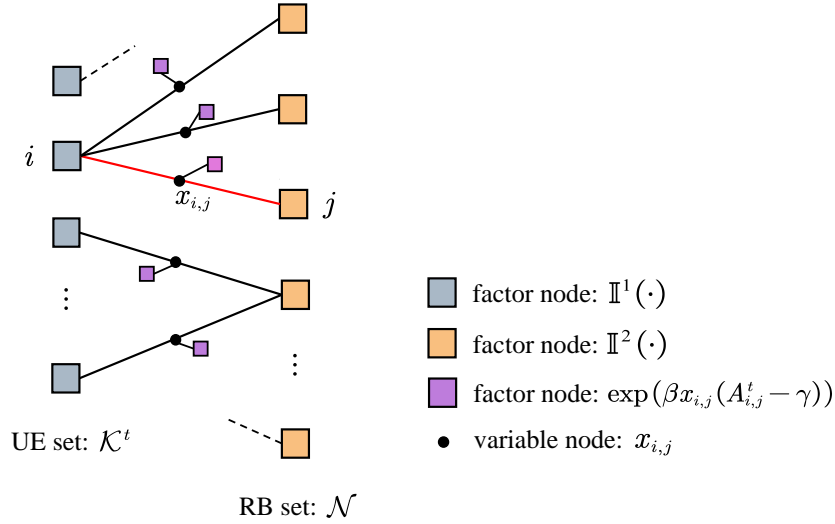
$i$

$x_{i,j}$

$j$

$\vdots$

$\vdots$

UE set: $\mathcal{K}^t$

RB set: $\mathcal{N}$

factor node: $\mathbb{I}^1(\cdot)$

factor node: $\mathbb{I}^2(\cdot)$

factor node: $\exp(\beta x_{i,j}(A_{i,j}^t - \gamma))$

variable node: $x_{i,j}$